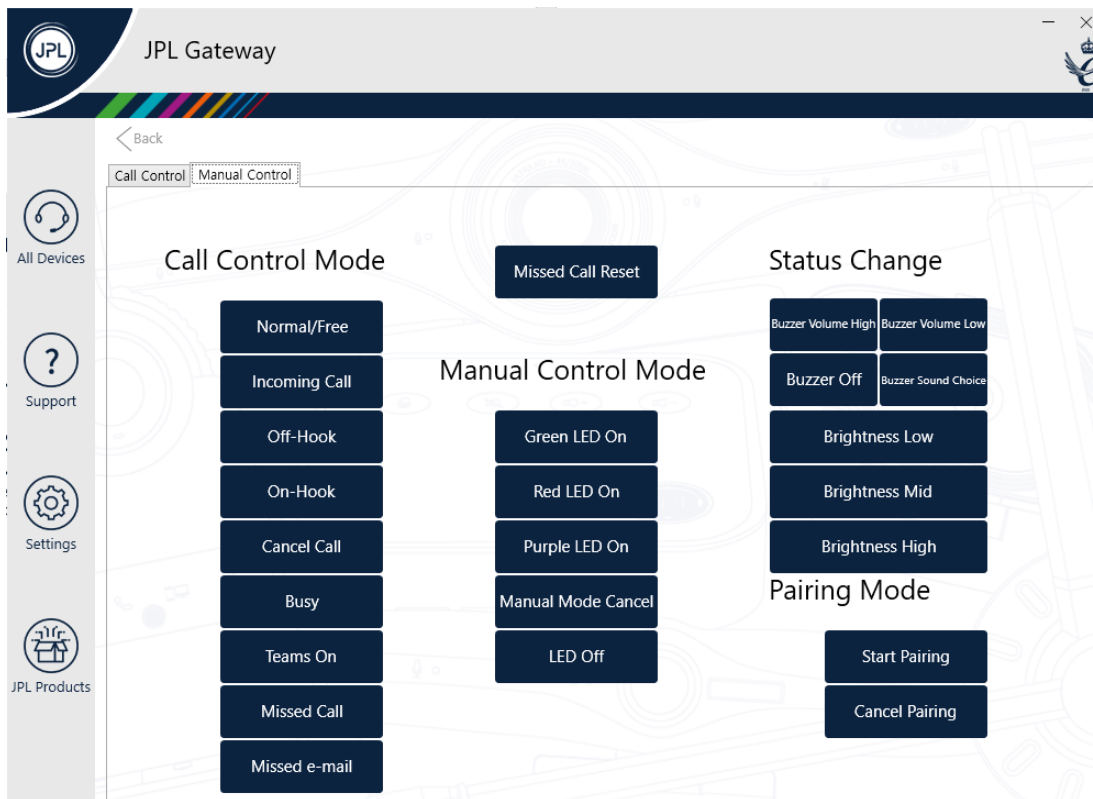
JPL

JPL Gateway

−
×

All Devices

Support

Settings

JPL Products

Back

Call Control | Manual Control

Call Control Mode

Normal/Free

Incoming Call

Off-Hook

On-Hook

Cancel Call

Busy

Teams On

Missed Call

Missed e-mail

Missed Call Reset

Manual Control Mode

Green LED On

Red LED On

Purple LED On

Manual Mode Cancel

LED Off

Status Change

Buzzer Volume High

Buzzer Volume Low

Buzzer Off

Buzzer Sound Choice

Brightness Low

Brightness Mid

Brightness High

Pairing Mode

Start Pairing

Cancel Pairing